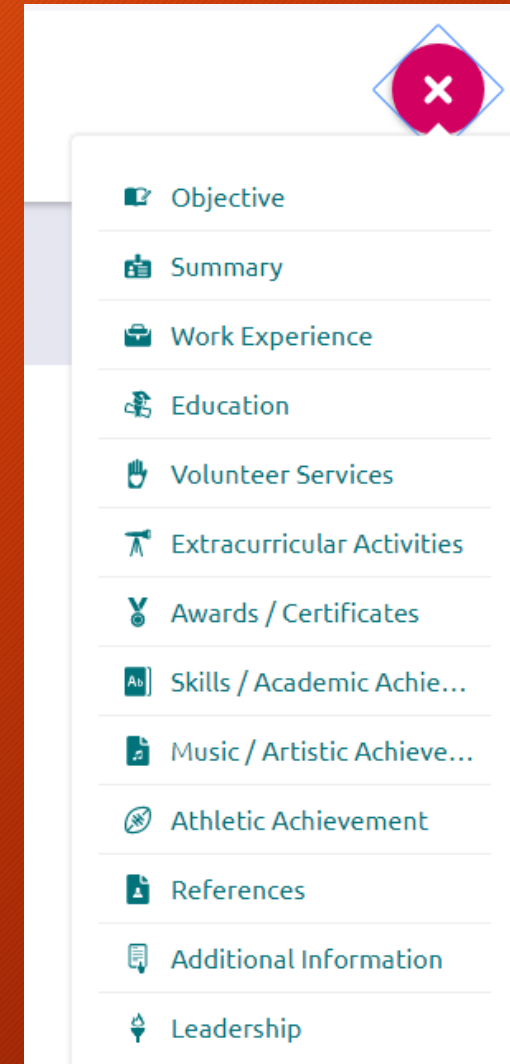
Objective

Summary

Work Experience

Education

Volunteer Services

Extracurricular Activities

Awards / Certificates

Ab Skills / Academic Achie…

Music / Artistic Achieve…

Athletic Achievement

References

Additional Information

Leadership